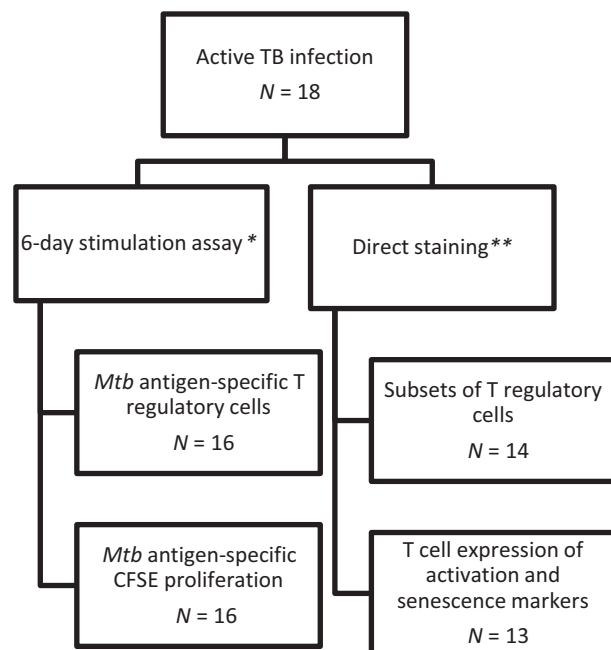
Active TB infection
$N$ = 18

6-day stimulation assay *

*Mtb* antigen-specific T regulatory cells
$N$ = 16

*Mtb* antigen-specific CFSE proliferation
$N$ = 16

Direct staining**

Subsets of T regulatory cells
$N$ = 14

T cell expression of activation and senescence markers
$N$ = 13